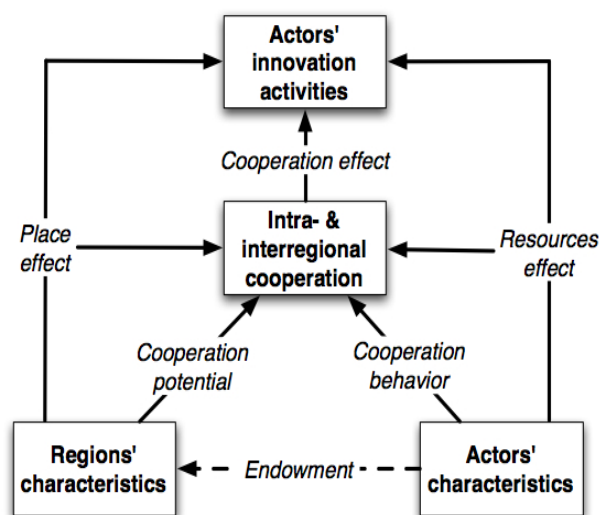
Actors' innovation activities

Cooperation effect

Place effect

Intra- & interregional cooperation

Resources effect

Cooperation potential

Cooperation behavior

Regions' characteristics

Endowment

Actors' characteristics